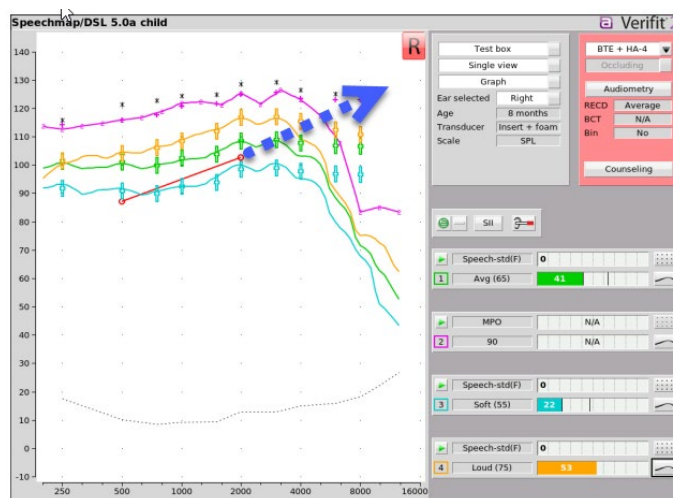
Speechmap/DSL 5.0a child

Verifit

R

140
130
120
110
100
90
80
70
60
50
40
30
20
10
0
-10

250 500 1000 2000 4000 8000 16000

Test box
Single view
Graph
Ear selected Right
Age 8 months
Transducer Insert + foam
Scale SPL

BTE + HA-4
Occluding
Audiometry
RECD Average
BCT N/A
Bin No
Counseling

SII

Speech-std(F) 0
1 Avg (65) 41

MPO N/A
2 90 N/A

Speech-std(F) 0
3 Soft (55) 22

Speech-std(F) 0
4 Loud (75) 53